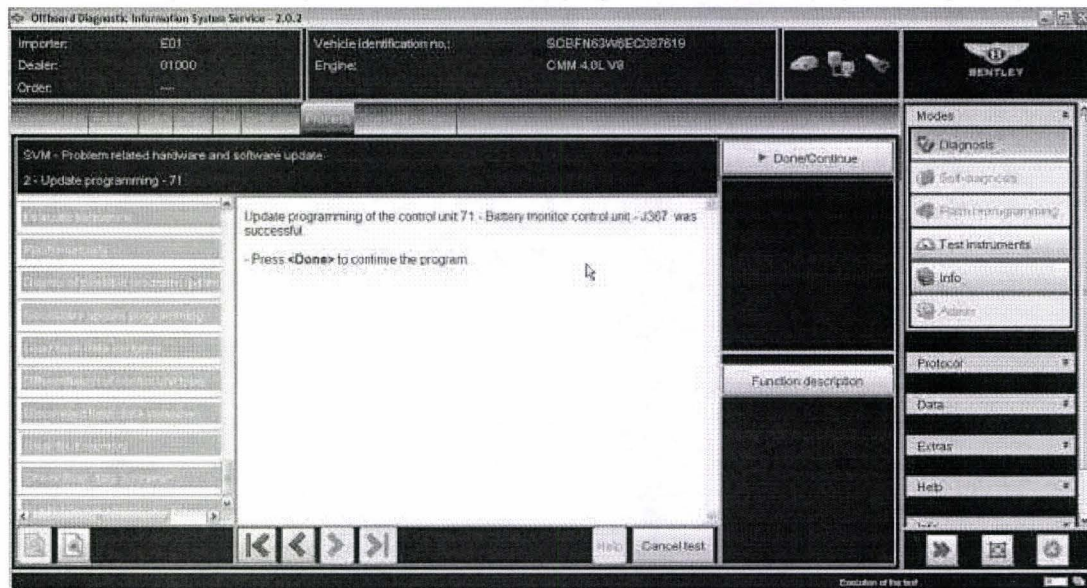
Offboard Diagnostic Information System Service - 2.0.2

Importer: E01
Dealer: 01000
Order: ---

Vehicle identification no.: SCBFN63W6EC087619
Engine: CMM 4.0L V8

BENTLEY

SVM - Problem related hardware and software update
2 - Update programming - 71

Update programming of the control unit 71 - Battery monitor control unit - J367 was successful.

- Press <Done> to continue the program.

► Done/Continue

Function description

Modes
Diagnosis
Self-diagnosis
Flash programming
Test instruments
Info
Admin

Protocol
Data
Extras
Help

Help
Cancel test

Evaluation of the test